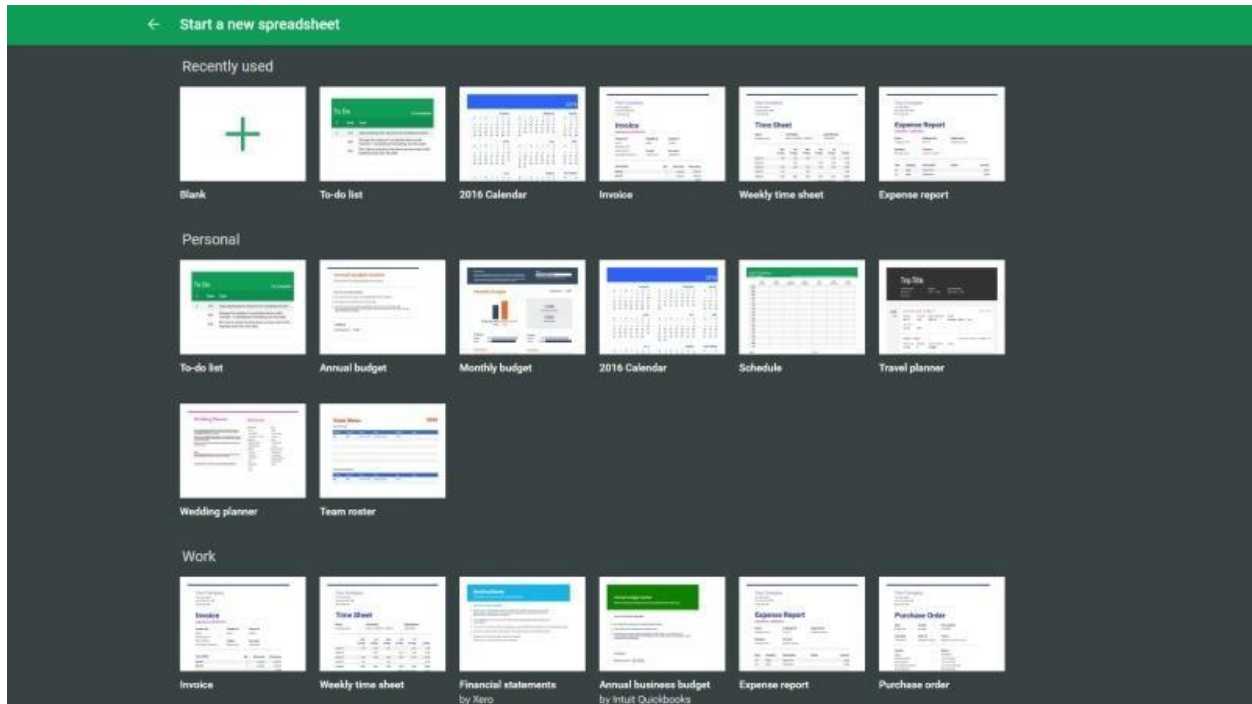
← Start a new spreadsheet

Recently used

+

To Do

2016

Invoice

Time Sheet

Expense Report

Blank

To-do list

2016 Calendar

Invoice

Weekly time sheet

Expense report

Personal

To Do

2016

Trip Title

To-do list

Annual budget

Monthly budget

2016 Calendar

Schedule

Travel planner

Wedding planner

Team roster

Work

Invoice

Time Sheet

Instructions

Expense Report

Purchase Order

Invoice

Weekly time sheet

Financial statements by Xero

Annual business budget by Intuit Quickbooks

Expense report

Purchase order